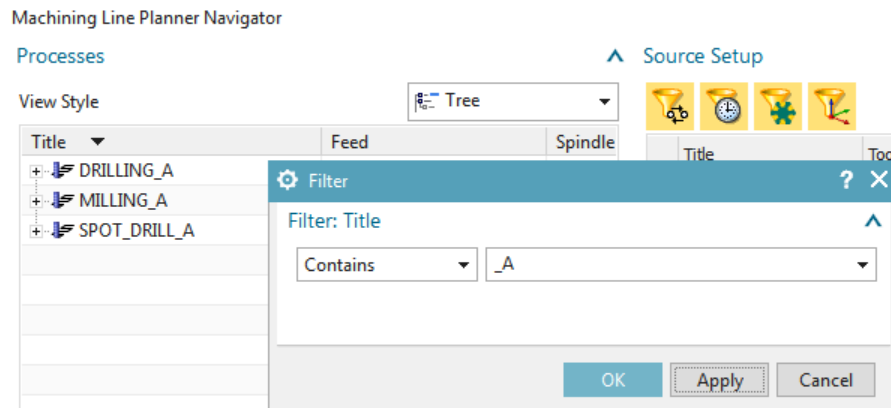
Machining Line Planner Navigator

Processes

Source Setup

View Style

Tree

| Title | Feed | Spindle |
|---|---|---|
| DRILLING_A | | |
| MILLING_A | | |
| SPOT_DRILL_A | | |

Title

Too

Filter

? X

Filter: Title

Contains

_A

OK

Apply

Cancel